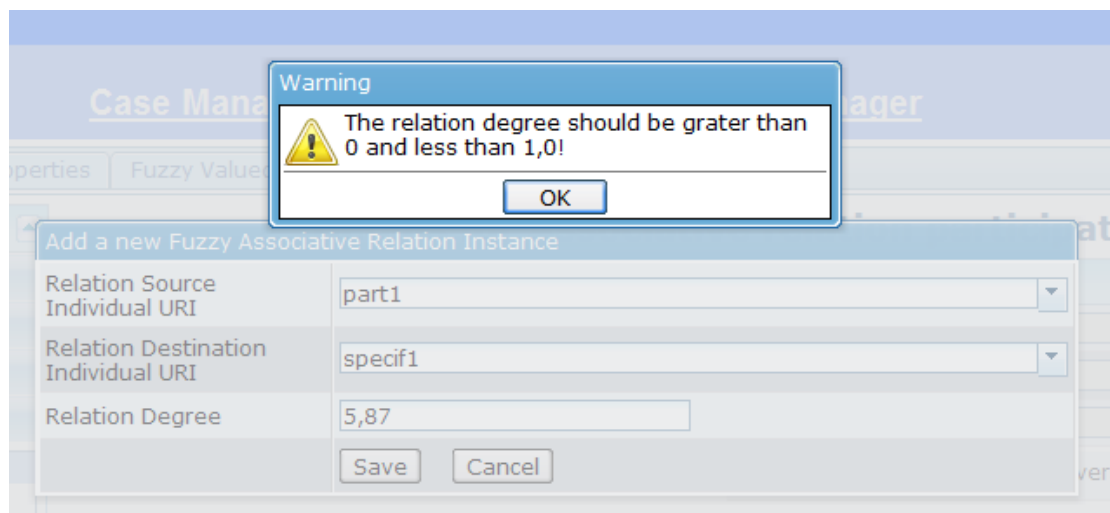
Case Mana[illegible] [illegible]ager

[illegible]perties | Fuzzy Value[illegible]

Warning

The relation degree should be grater than 0 and less than 1,0!

OK

Add a new Fuzzy Associative Relation Instance

| Relation Source Individual URI | part1 |
|---|---|
| Relation Destination Individual URI | specif1 |
| Relation Degree | 5,87 |
| | Save Cancel |

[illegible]at

ver